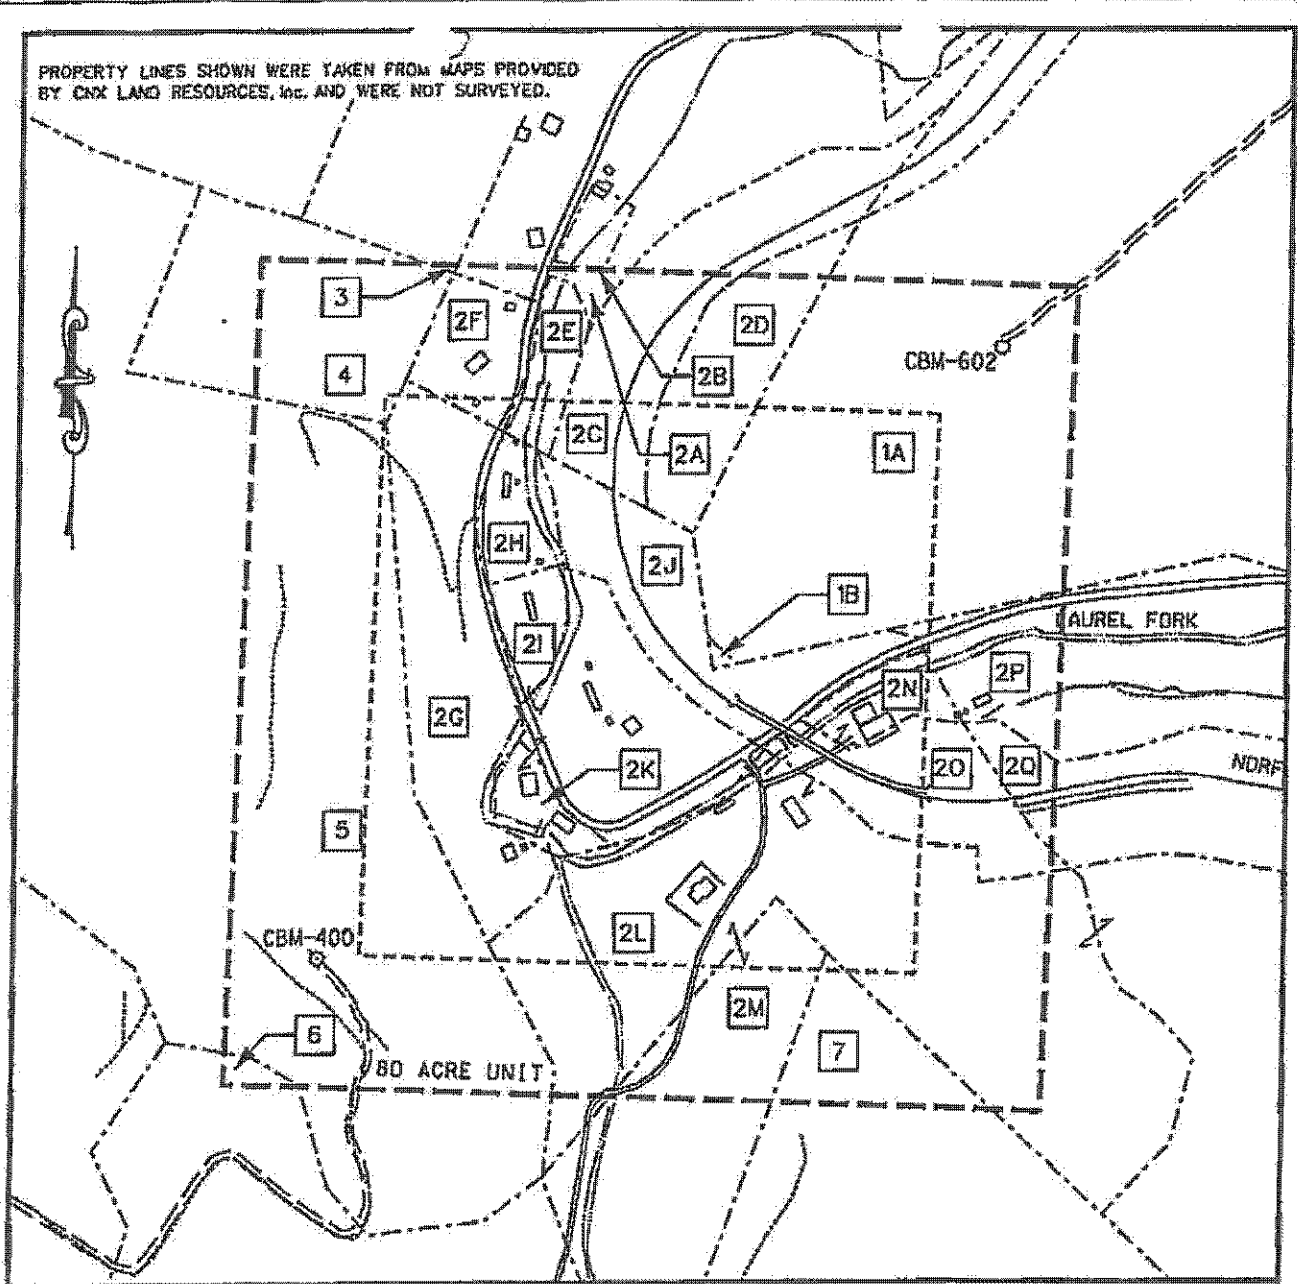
PROPERTY LINES SHOWN WERE TAKEN FROM MAPS PROVIDED BY CNX LAND RESOURCES, Inc. AND WERE NOT SURVEYED.

3
2F
2E
2D
2B
CBM-602
4
2C
2A
1A
2H
2J
1B
LAUREL FORK
2I
2N
2P
2G
2K
2O
2Q
NORF
5
2L
CBM-400
2M
6
80 ACRE UNIT
7